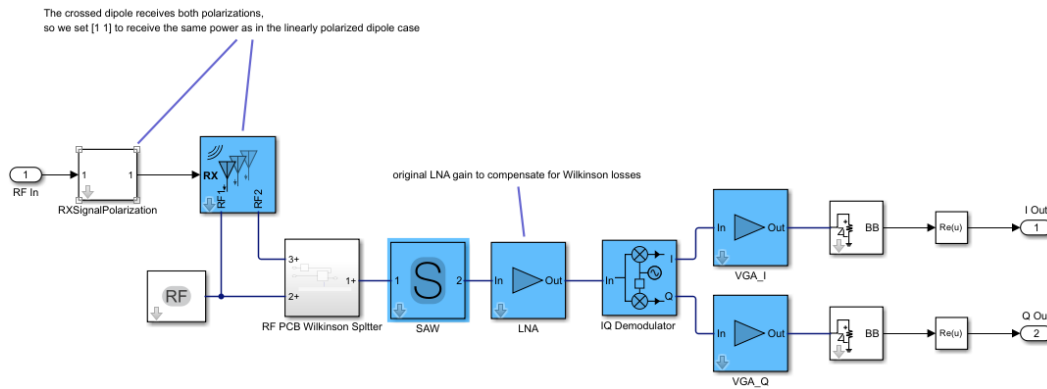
The crossed dipole receives both polarizations,
so we set [1 1] to receive the same power as in the linearly polarized dipole case

1
RF In

1 1
RXSignalPolarization

RX
RF 1 RF 2

original LNA gain to compensate for Wilkinson losses

RF

3+
2+ 1+
RF PCB Wilkinson Splitter

1 S 2
SAW

In Out
LNA

In I Q
IQ Demodulator

In Out
VGA_I

In Out
VGA_Q

BB

BB

Re(u)

Re(u)

I Out
1

Q Out
2